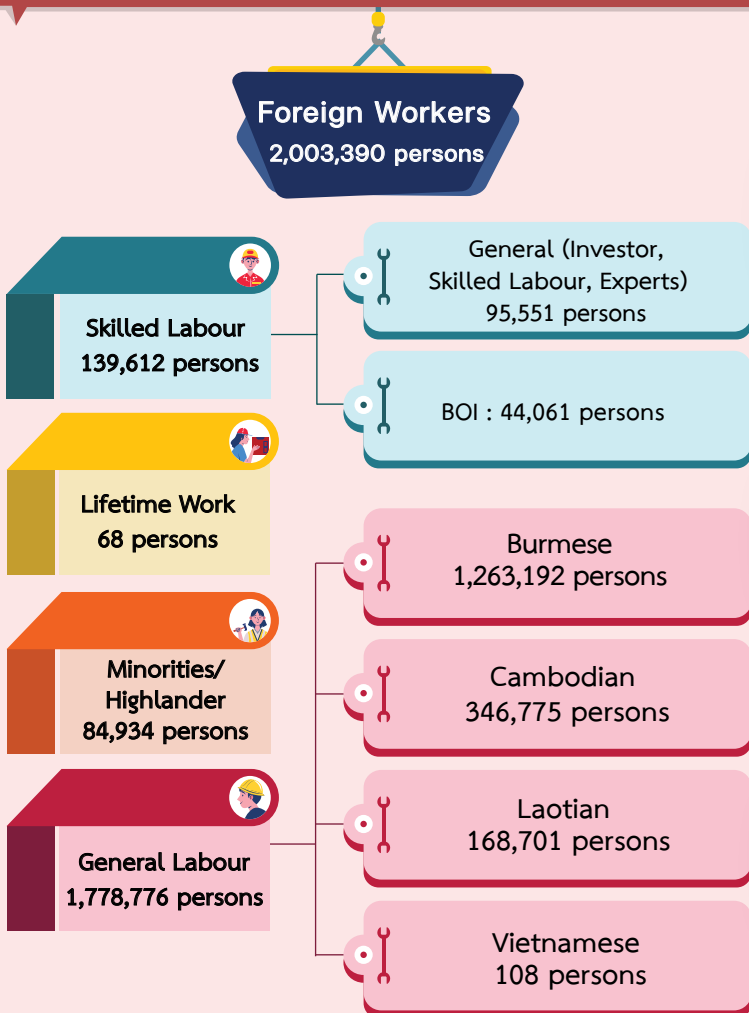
Foreign Workers
2,003,390 persons

Skilled Labour
139,612 persons

General (Investor, Skilled Labour, Experts)
95,551 persons

BOI : 44,061 persons

Lifetime Work
68 persons

Minorities/ Highlander
84,934 persons

General Labour
1,778,776 persons

Burmese
1,263,192 persons

Cambodian
346,775 persons

Laotian
168,701 persons

Vietnamese
108 persons